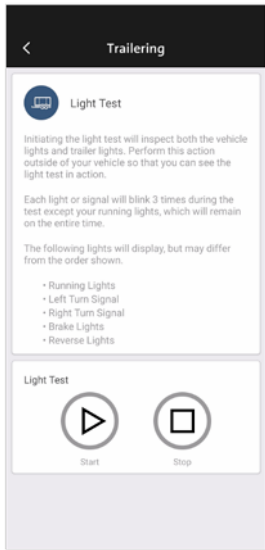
Trailering

Light Test

Initiating the light test will inspect both the vehicle lights and trailer lights. Perform this action outside of your vehicle so that you can see the light test in action.

Each light or signal will blink 3 times during the test except your running lights, which will remain on the entire time.

The following lights will display, but may differ from the order shown.

• Running Lights
• Left Turn Signal
• Right Turn Signal
• Brake Lights
• Reverse Lights

Light Test

Start

Stop